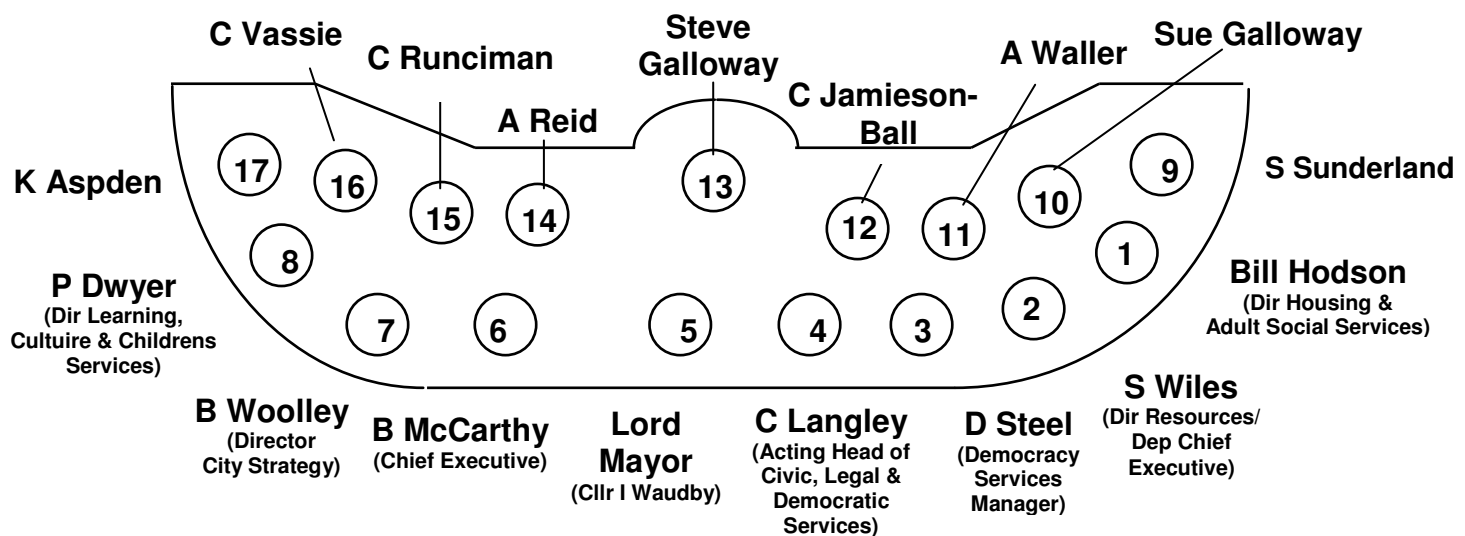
C Vassie

C Runciman

Steve Galloway

A Reid

C Jamieson-Ball

A Waller

Sue Galloway

K Aspden

17

16

15

14

13

12

11

10

9

S Sunderland

8

1

P Dwyer
(Dir Learning, Cultuire & Childrens Services)

7

6

5

4

3

2

Bill Hodson
(Dir Housing & Adult Social Services)

B Woolley
(Director City Strategy)

B McCarthy
(Chief Executive)

Lord Mayor
(Cllr I Waudby)

C Langley
(Acting Head of Civic, Legal & Democratic Services)

D Steel
(Democracy Services Manager)

S Wiles
(Dir Resources/ Dep Chief Executive)